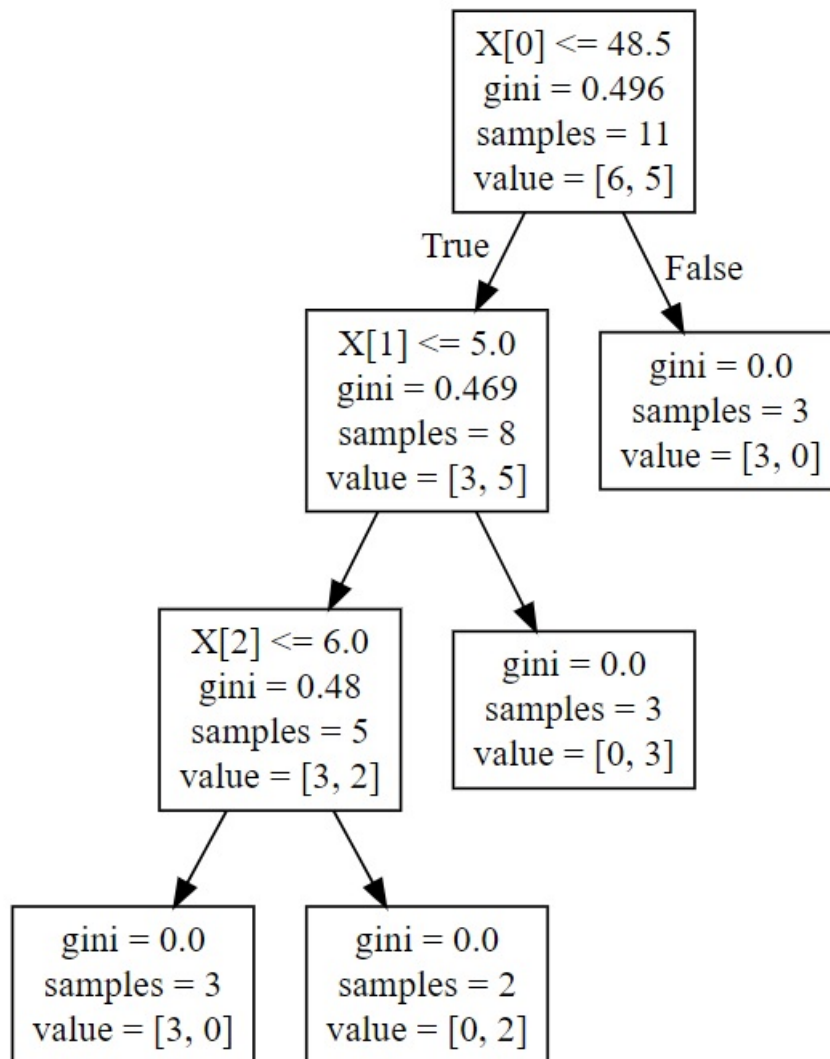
X[0] <= 48.5
gini = 0.496
samples = 11
value = [6, 5]

True

False

X[1] <= 5.0
gini = 0.469
samples = 8
value = [3, 5]

gini = 0.0
samples = 3
value = [3, 0]

X[2] <= 6.0
gini = 0.48
samples = 5
value = [3, 2]

gini = 0.0
samples = 3
value = [0, 3]

gini = 0.0
samples = 3
value = [3, 0]

gini = 0.0
samples = 2
value = [0, 2]